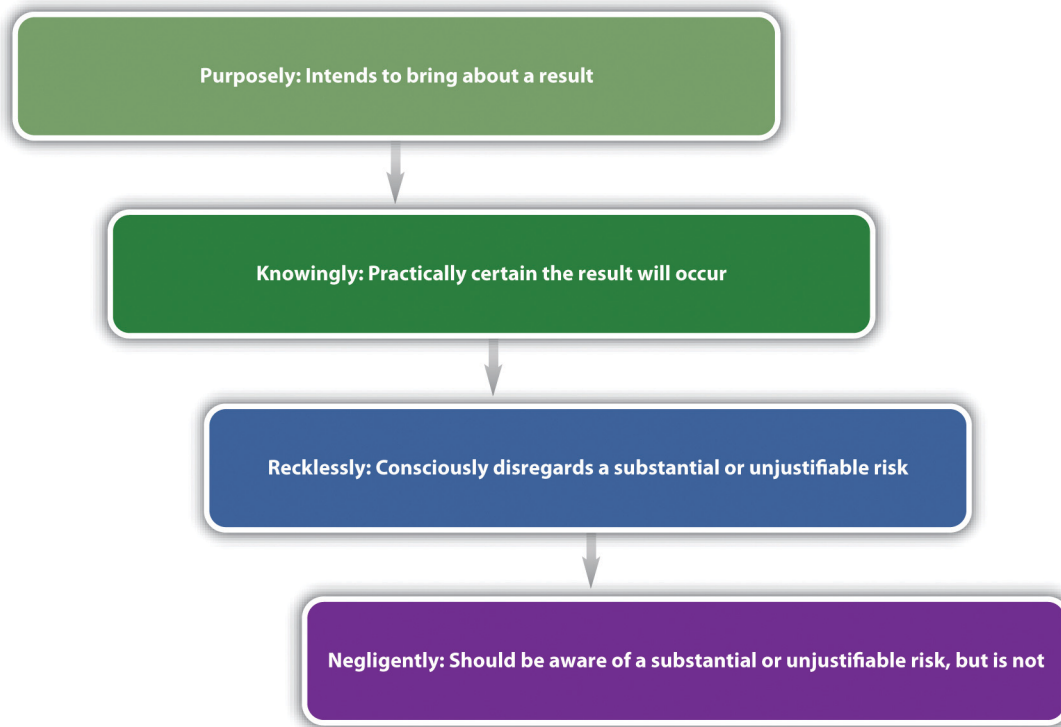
Purposely: Intends to bring about a result

Knowingly: Practically certain the result will occur

Recklessly: Consciously disregards a substantial or unjustifiable risk

Negligently: Should be aware of a substantial or unjustifiable risk, but is not